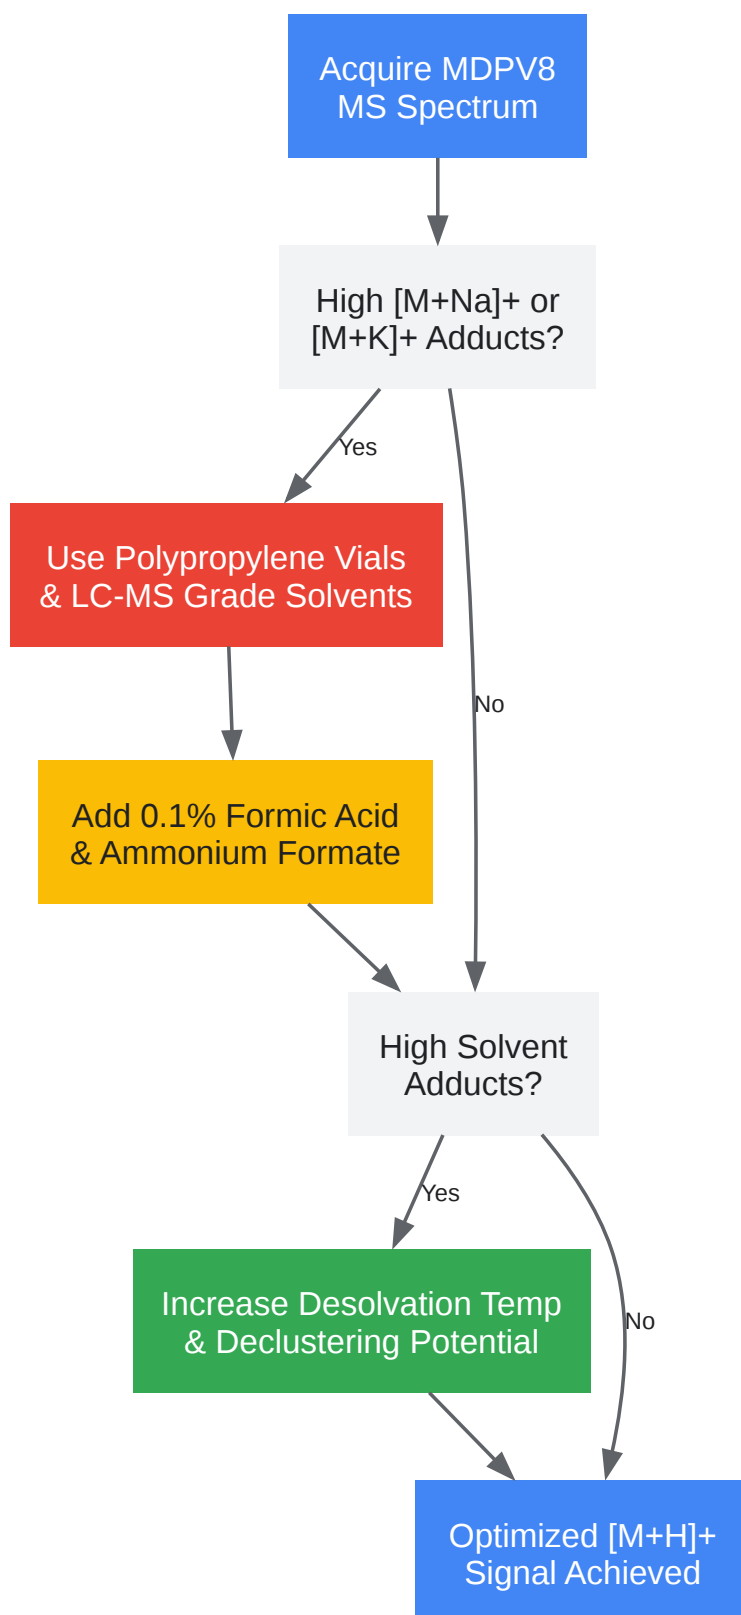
Acquire MDPV8 MS Spectrum

High [M+Na]+ or [M+K]+ Adducts?

Yes

Use Polypropylene Vials & LC-MS Grade Solvents

No

Add 0.1% Formic Acid & Ammonium Formate

High Solvent Adducts?

Yes

Increase Desolvation Temp & Declustering Potential

No

Optimized [M+H]+ Signal Achieved